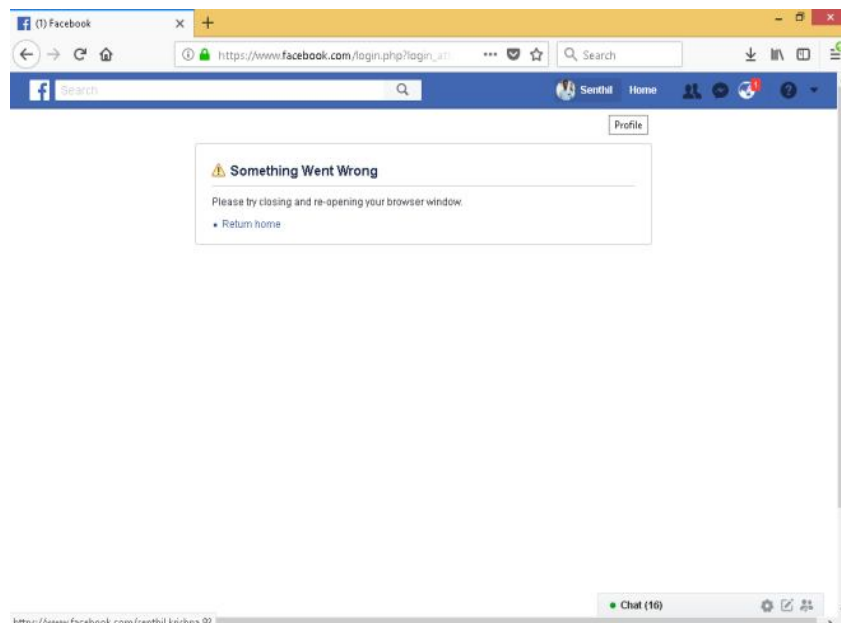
(1) Facebook

https://www.facebook.com/login.php?login_a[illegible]

Search

Search

Senthil Home

1

Profile

Something Went Wrong

Please try closing and re-opening your browser window.

• Return home

https://www.facebook.com/senthil.krishna.9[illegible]

Chat (16)